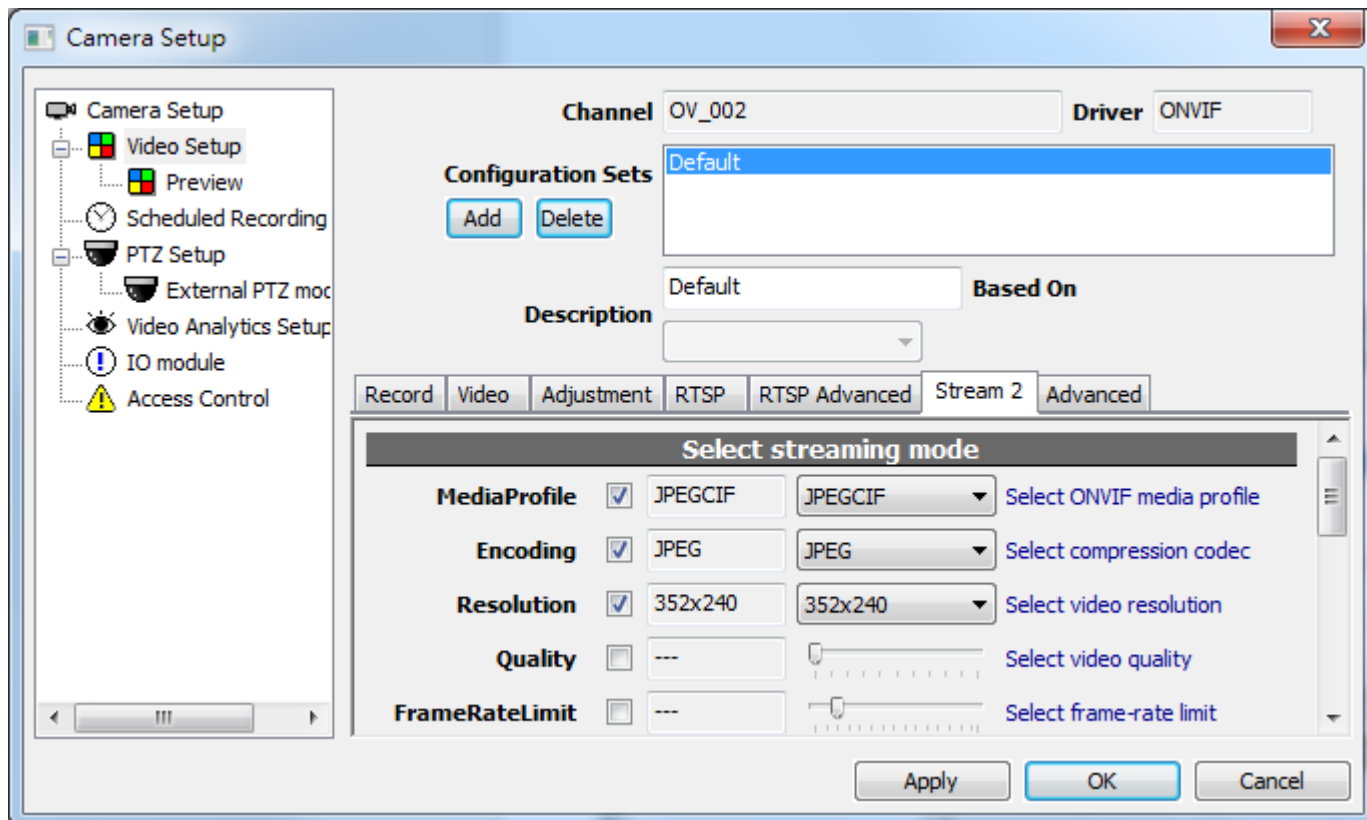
Camera Setup

Camera Setup
Video Setup
Preview
Scheduled Recording
PTZ Setup
External PTZ moc
Video Analytics Setup
IO module
Access Control

Channel OV_002
Driver ONVIF

Configuration Sets
Add
Delete
Default

Description
Default
Based On

Record | Video | Adjustment | RTSP | RTSP Advanced | Stream 2 | Advanced

Select streaming mode

| | | | | |
|---|---|---|---|---|
| MediaProfile | ☑ | JPEGCIF | JPEGCIF | Select ONVIF media profile |
| Encoding | ☑ | JPEG | JPEG | Select compression codec |
| Resolution | ☑ | 352x240 | 352x240 | Select video resolution |
| Quality | ☐ | --- | | Select video quality |
| FrameRateLimit | ☐ | --- | | Select frame-rate limit |

Apply
OK
Cancel